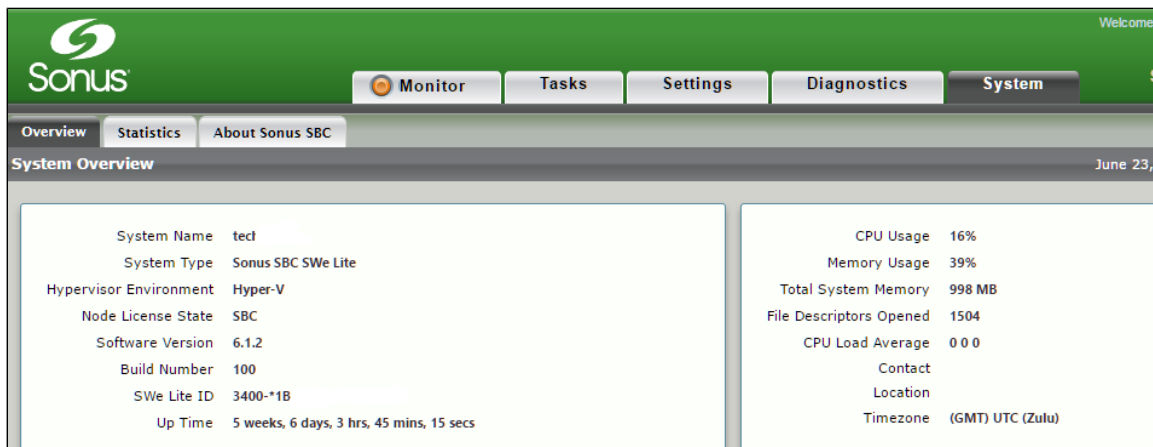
Sonus

Welcome

Monitor
Tasks
Settings
Diagnostics
System

Overview
Statistics
About Sonus SBC

System Overview

June 23,

| | |
|---|---|
| System Name | tecl |
| System Type | Sonus SBC SWe Lite |
| Hypervisor Environment | Hyper-V |
| Node License State | SBC |
| Software Version | 6.1.2 |
| Build Number | 100 |
| SWe Lite ID | 3400-*1B |
| Up Time | 5 weeks, 6 days, 3 hrs, 45 mins, 15 secs |

| | |
|---|---|
| CPU Usage | 16% |
| Memory Usage | 39% |
| Total System Memory | 998 MB |
| File Descriptors Opened | 1504 |
| CPU Load Average | 0 0 0 |
| Contact | |
| Location | |
| Timezone | (GMT) UTC (Zulu) |